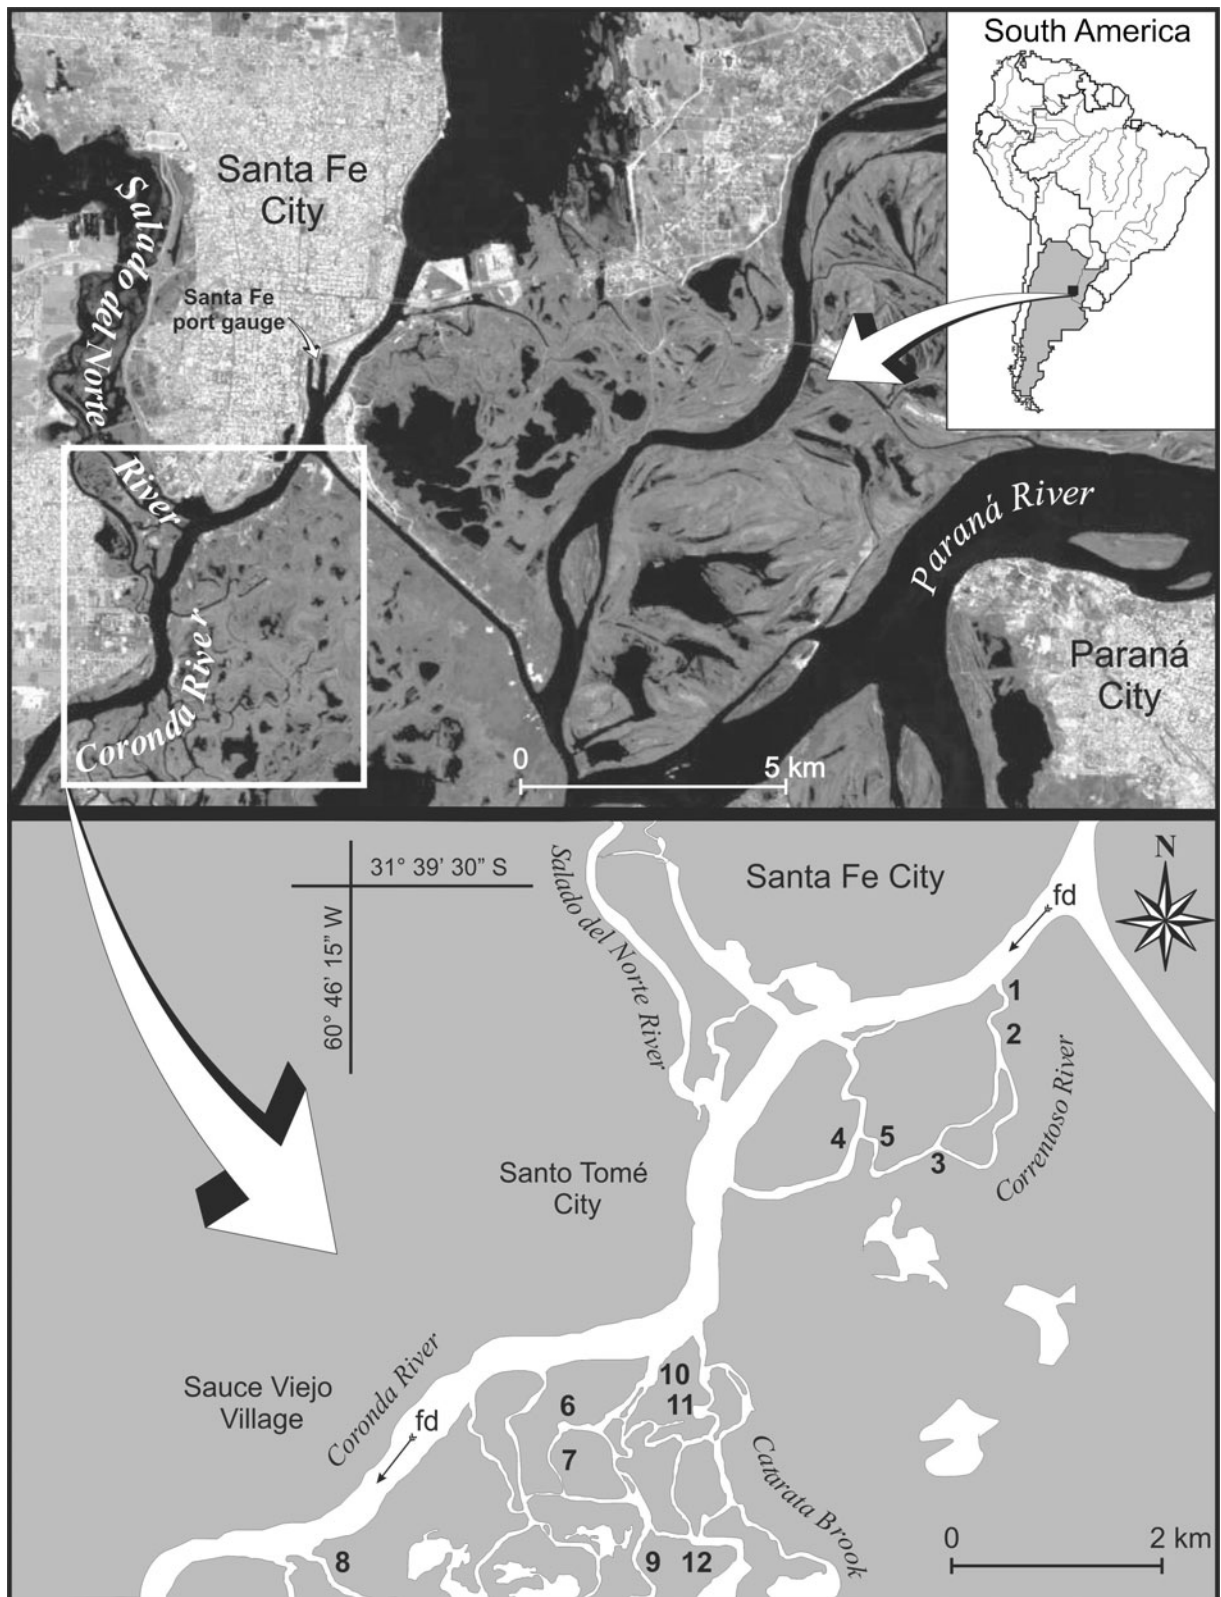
South America

Santa Fe City

Salado del Norte River

Santa Fe port gauge

Coronda River

Paraná River

Paraná City

0

5 km

31° 39' 30" S

60° 46' 15" W

Salado del Norte River

Santa Fe City

N

fd

1

2

Correntoso River

4

5

3

Santo Tomé City

Sauce Viejo Village

Coronda River

fd

10

11

6

7

Catarata Brook

8

9

12

0

2 km